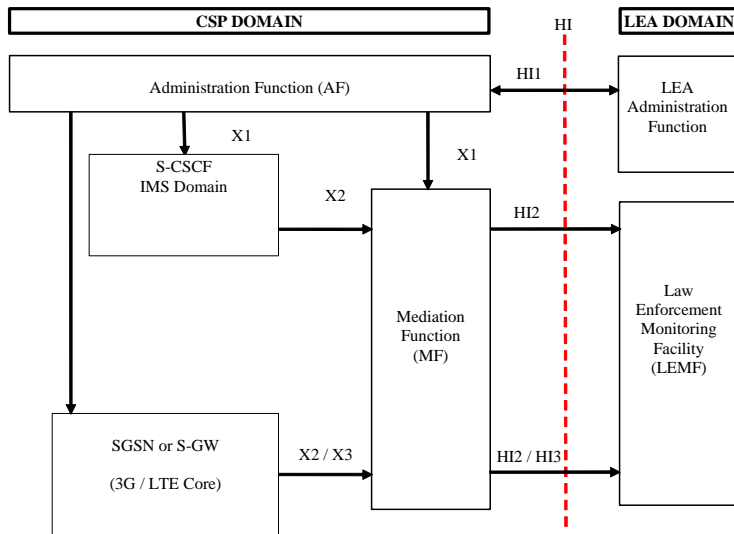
CSP DOMAIN

HI

LEA DOMAIN

Administration Function (AF)

HI1

LEA Administration Function

X1

S-CSCF IMS Domain

X1

X2

HI2

Mediation Function (MF)

Law Enforcement Monitoring Facility (LEMF)

SGSN or S-GW

(3G / LTE Core)

X2 / X3

HI2 / HI3